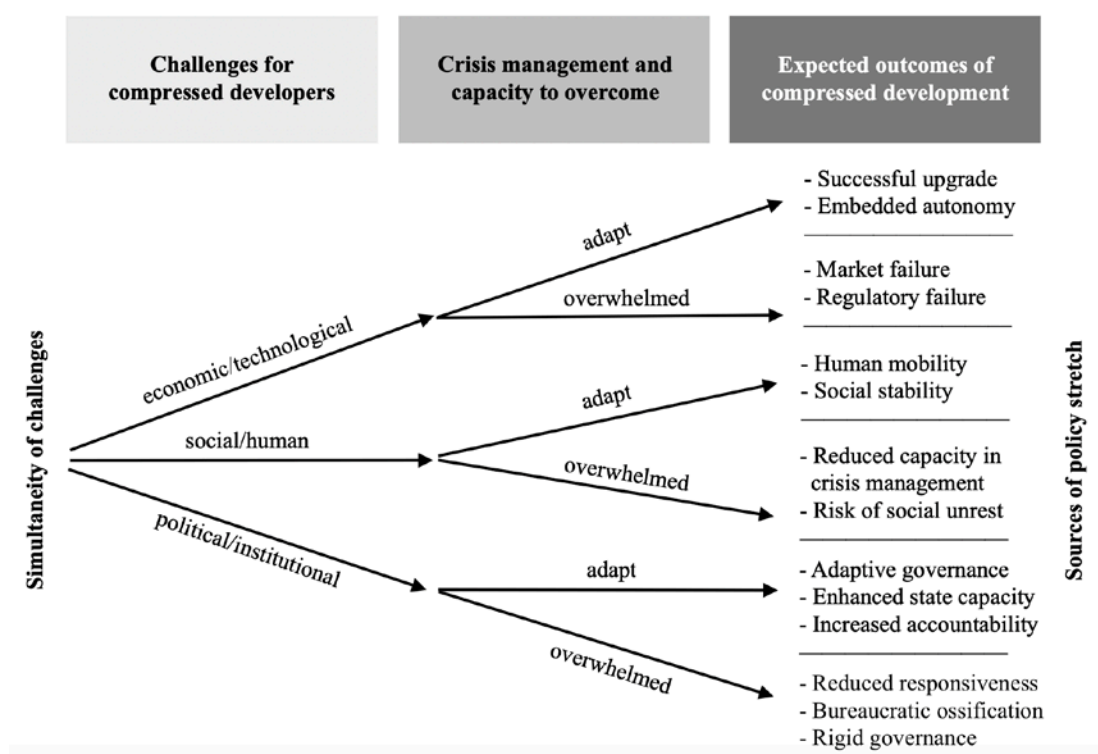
Challenges for compressed developers

Crisis management and capacity to overcome

Expected outcomes of compressed development

Simultaneity of challenges

economic/technological

social/human

political/institutional

adapt

overwhelmed

adapt

overwhelmed

adapt

overwhelmed

- Successful upgrade
- Embedded autonomy

- Market failure
- Regulatory failure

- Human mobility
- Social stability

- Reduced capacity in crisis management
- Risk of social unrest

- Adaptive governance
- Enhanced state capacity
- Increased accountability

- Reduced responsiveness
- Bureaucratic ossification
- Rigid governance

Sources of policy stretch